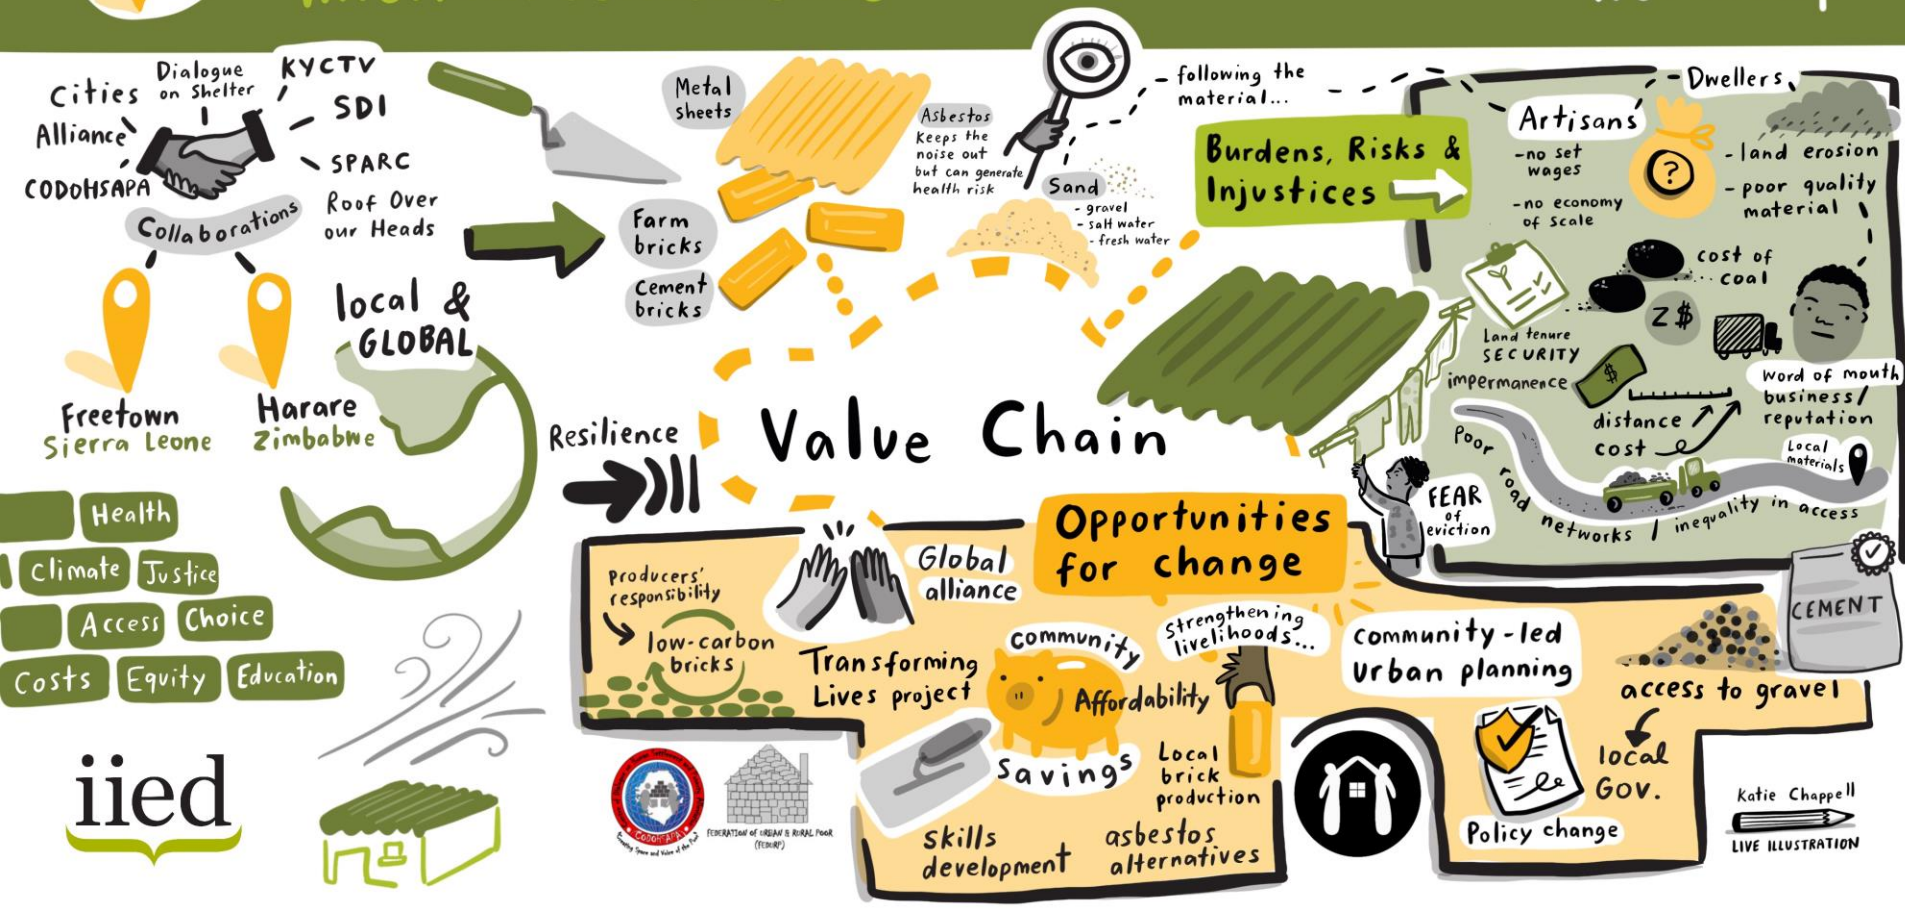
Cities Alliance
Dialogue on Shelter
KYCTV
SDI
SPARC
CODOHSAPA
Roof Over our Heads
Collaborations

Freetown Sierra Leone
Harare Zimbabwe
local & GLOBAL

Health
Climate
Justice
Access
Choice
Costs
Equity
Education

iied

Metal sheets
Asbestos Keeps the noise out but can generate health risk
Farm bricks
Cement bricks
Sand
- gravel
- salt water
- fresh water
- following the material...

Burdens, Risks & Injustices

Artisans
- no set wages
- no economy of scale
Dwellers
- land erosion
- poor quality material
cost of coal
Z$
Land tenure SECURITY
impermanence
distance cost
Word of mouth business/ reputation
Local materials
Poor road networks / inequality in access
FEAR of eviction

Resilience
Value Chain

Opportunities for change
Producers' responsibility
low-carbon bricks
Global alliance
Transforming Lives project
Community
Affordability
Strengthening livelihoods...
Savings
Local brick production
Skills development
asbestos alternatives
Community-led Urban planning
access to gravel
local Gov.
Policy change
CEMENT

CODOHSAPA
FEDERATION OF URBAN & RURAL POOR (FEDURP)

Katie Chappell
LIVE ILLUSTRATION